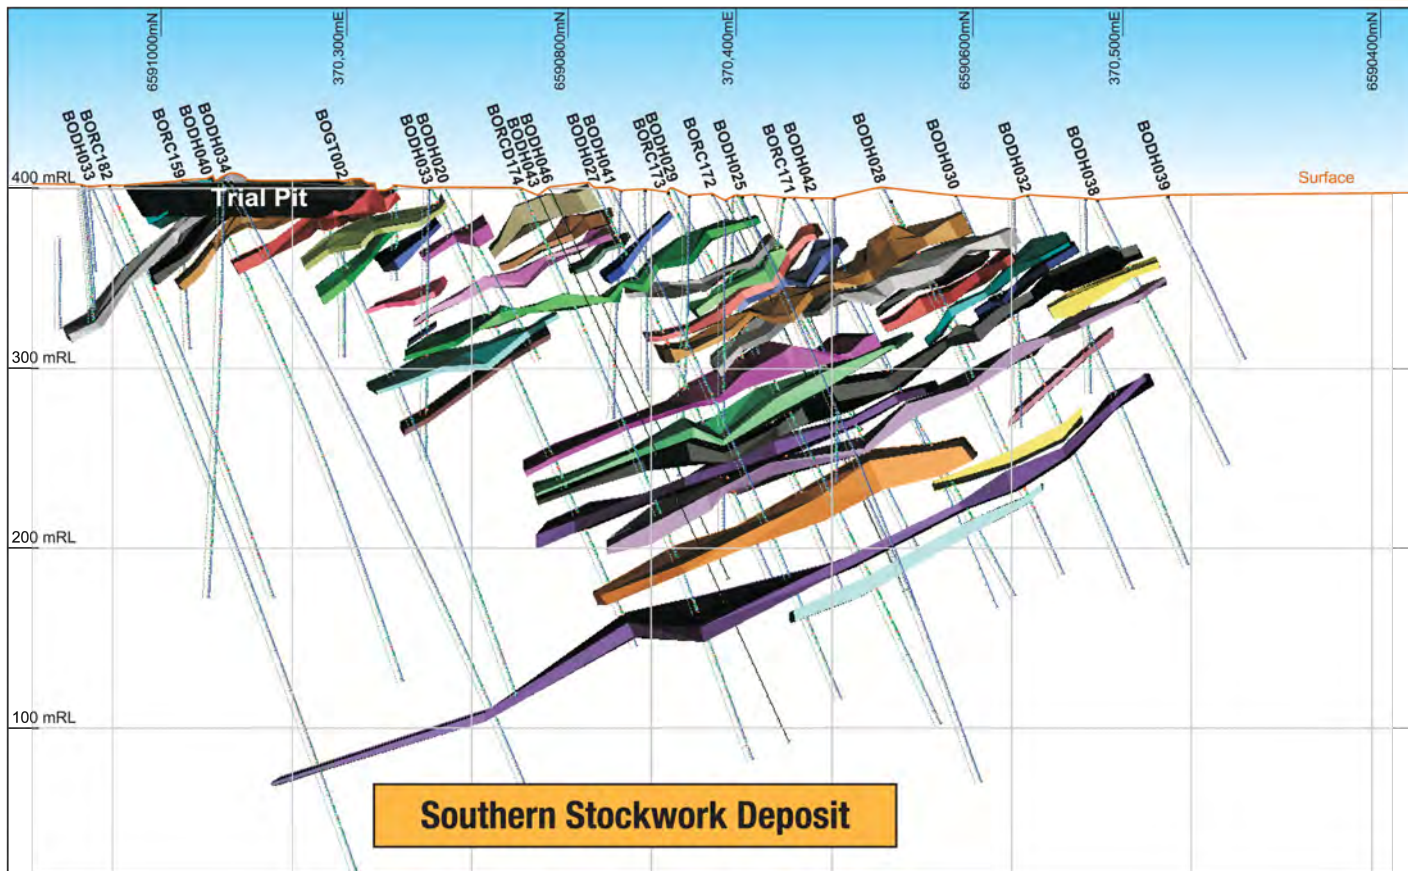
6591000mN
370,300mE
6590800mN
370,400mE
6590600mN
370,500mE
6590400mN

BODH033
BORC182
BORC159
BODH040
BODH034
BOGT002
BODH033
BODH020
BORCD174
BODH043
BODH046
BODH027
BODH041
BORC173
BODH029
BORC172
BODH025
BORC171
BODH042
BODH028
BODH030
BODH032
BODH038
BODH039

400 mRL
Trial Pit
Surface
300 mRL
200 mRL
100 mRL

Southern Stockwork Deposit